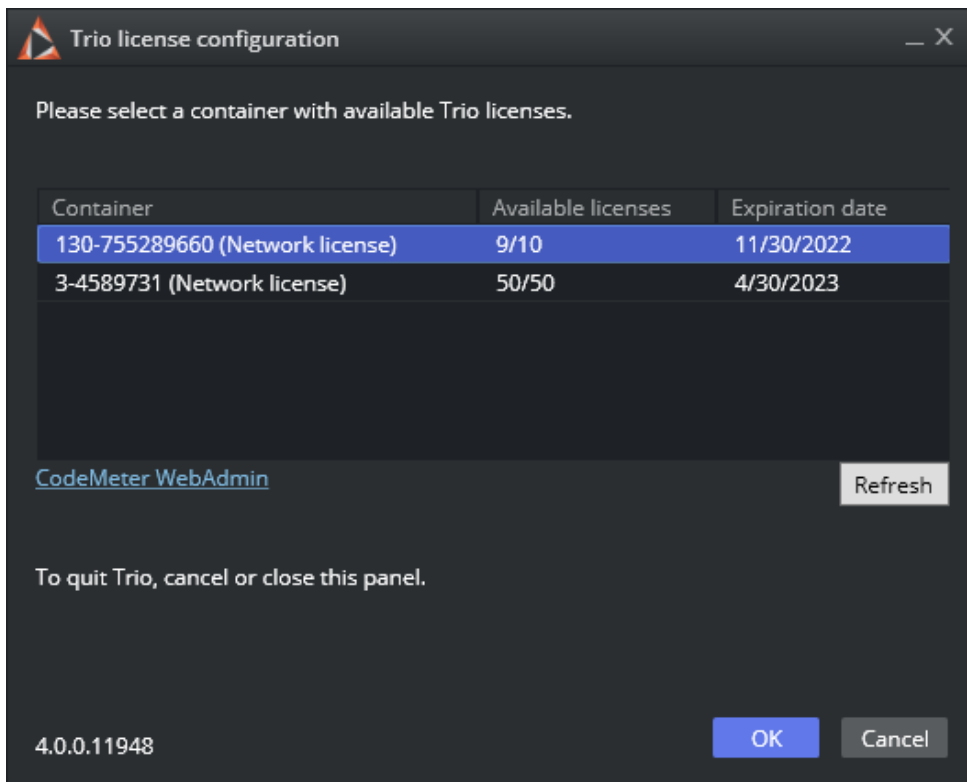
Trio license configuration

Please select a container with available Trio licenses.

| Container | Available licenses | Expiration date |
|---|---|---|
| 130-755289660 (Network license) | 9/10 | 11/30/2022 |
| 3-4589731 (Network license) | 50/50 | 4/30/2023 |

CodeMeter WebAdmin

Refresh

To quit Trio, cancel or close this panel.

4.0.0.11948

OK

Cancel